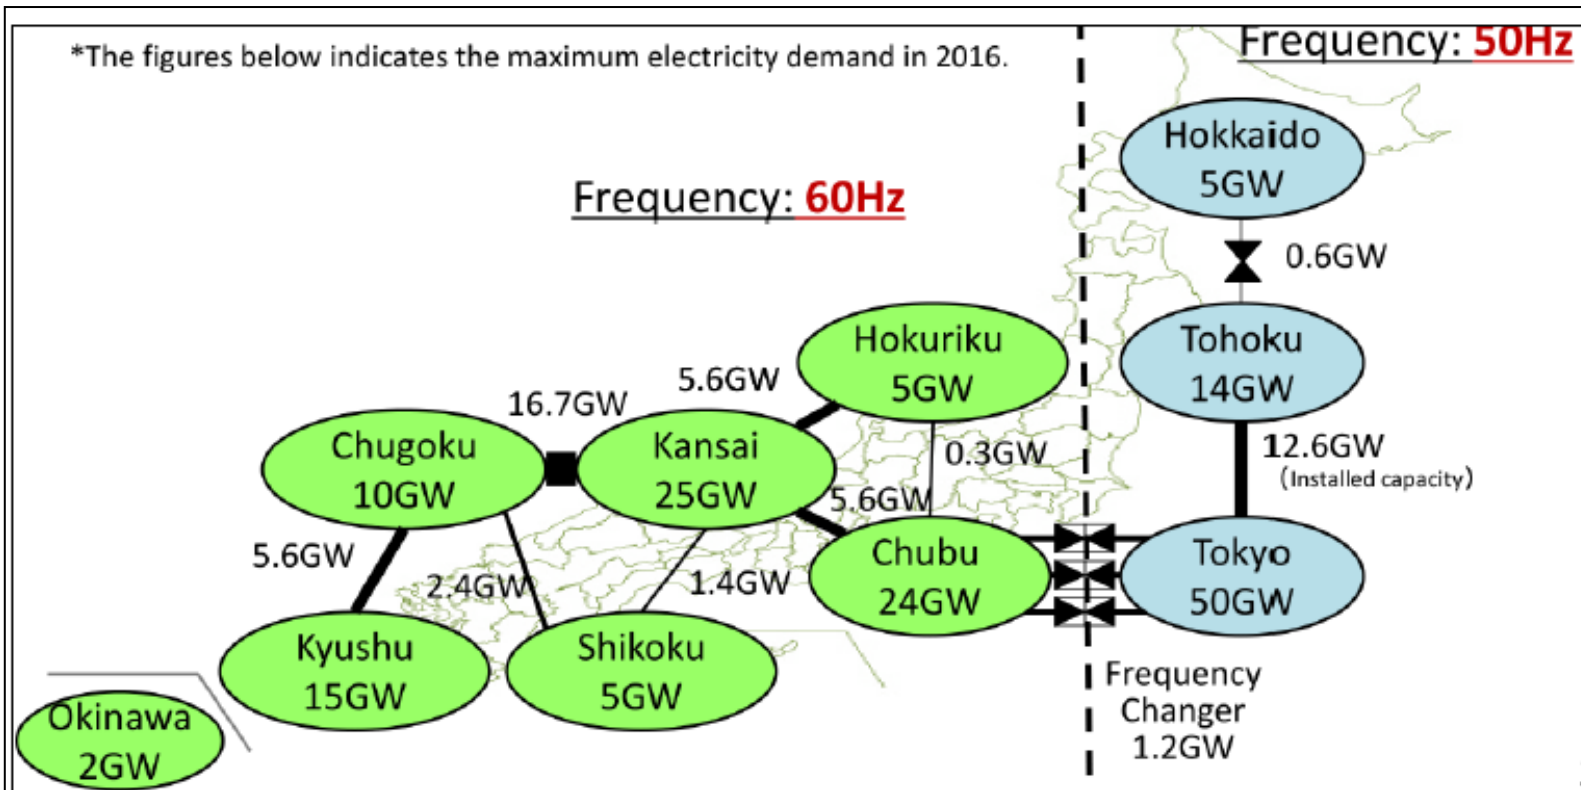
*The figures below indicates the maximum electricity demand in 2016.

Frequency: 50Hz

Frequency: 60Hz

Hokkaido
5GW

0.6GW

Tohoku
14GW

Hokuriku
5GW

5.6GW

16.7GW

Chugoku
10GW

Kansai
25GW

0.3GW

5.6GW

12.6GW
(Installed capacity)

Chubu
24GW

Tokyo
50GW

5.6GW

2.4GW

1.4GW

Kyushu
15GW

Shikoku
5GW

Okinawa
2GW

Frequency
Changer
1.2GW